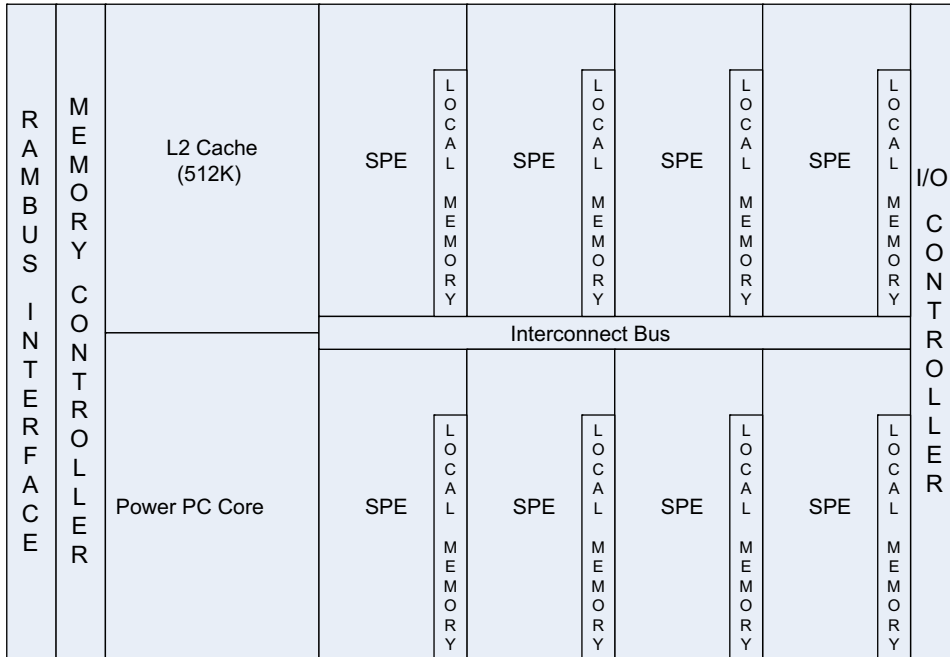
RAMBUS INTERFACE

MEMORY CONTROLLER

L2 Cache (512K)

SPE

LOCAL MEMORY

SPE

LOCAL MEMORY

SPE

LOCAL MEMORY

SPE

LOCAL MEMORY

I/O CONTROLLER

Interconnect Bus

Power PC Core

SPE

LOCAL MEMORY

SPE

LOCAL MEMORY

SPE

LOCAL MEMORY

SPE

LOCAL MEMORY